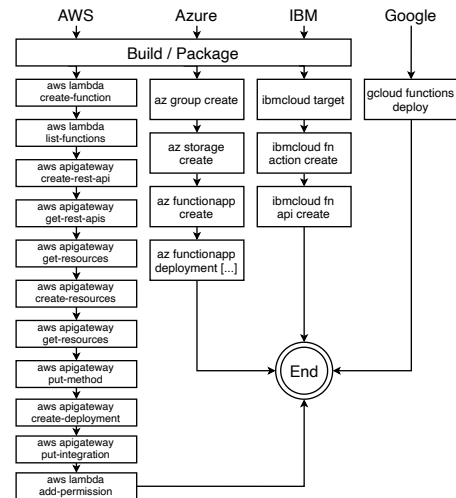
AWS
Azure
IBM
Google

Build / Package

aws lambda create-function
aws lambda list-functions
aws apigateway create-rest-api
aws apigateway get-rest-apis
aws apigateway get-resources
aws apigateway create-resources
aws apigateway get-resources
aws apigateway put-method
aws apigateway create-deployment
aws apigateway put-integration
aws lambda add-permission

az group create
az storage create
az functionapp create
az functionapp deployment [...]

ibmcloud target
ibmcloud fn action create
ibmcloud fn api create

gcloud functions deploy

End